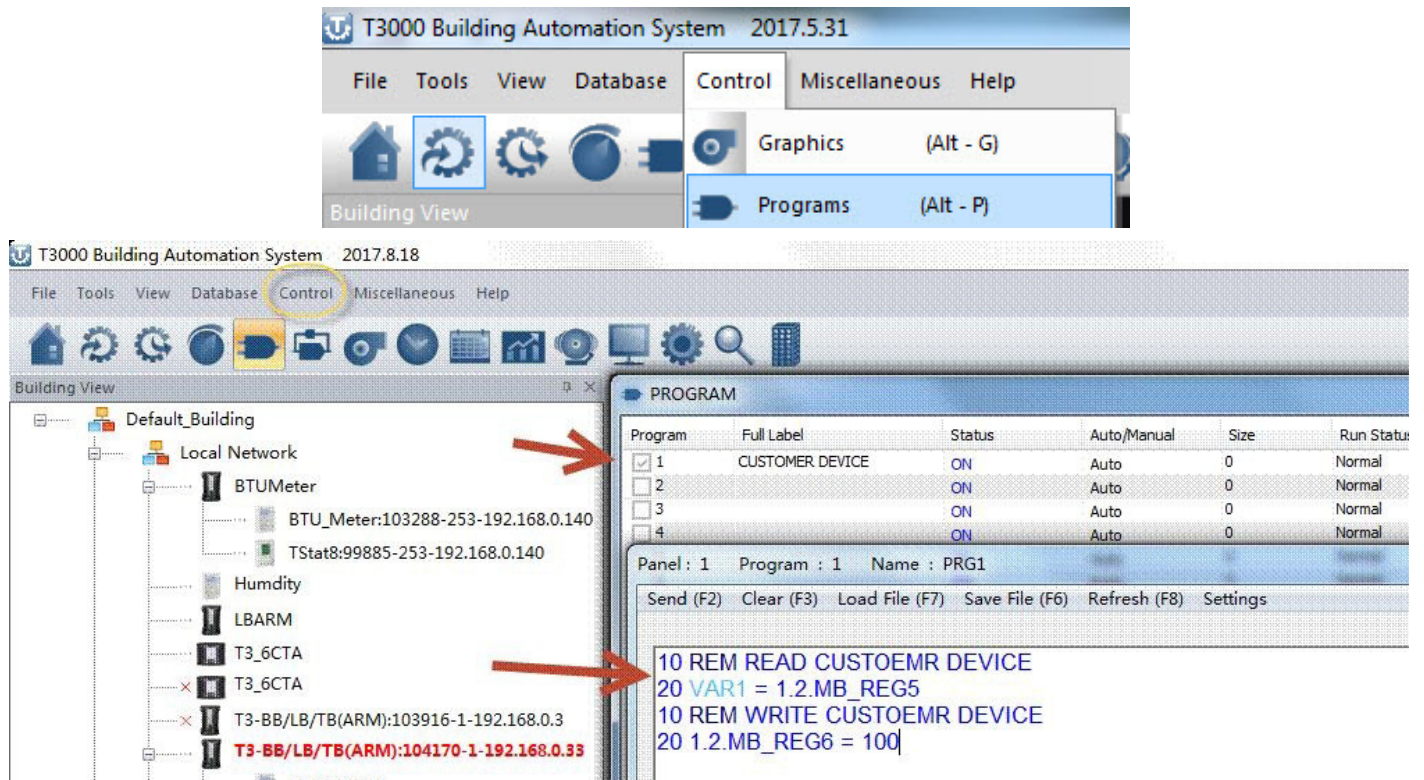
T3000 Building Automation System 2017.5.31

File Tools View Database Control Miscellaneous Help

Graphics (Alt - G)

Programs (Alt - P)

Building View

T3000 Building Automation System 2017.8.18

File Tools View Database Control Miscellaneous Help

Building View

Default_Building
Local Network
BTUMeter
BTU_Meter:103288-253-192.168.0.140
TStat8:99885-253-192.168.0.140
Humdity
LBARM
T3_6CTA
T3_6CTA
T3-BB/LB/TB(ARM):103916-1-192.168.0.3
T3-BB/LB/TB(ARM):104170-1-192.168.0.33

PROGRAM

| Program | Full Label | Status | Auto/Manual | Size | Run Status |
|---|---|---|---|---|---|
| 1 | CUSTOMER DEVICE | ON | Auto | 0 | Normal |
| 2 | | ON | Auto | 0 | Normal |
| 3 | | ON | Auto | 0 | Normal |
| 4 | | ON | Auto | 0 | Normal |

Panel : 1 Program : 1 Name : PRG1

Send (F2) Clear (F3) Load File (F7) Save File (F6) Refresh (F8) Settings

10 REM READ CUSTOEMR DEVICE
20 VAR1 = 1.2.MB_REG5
10 REM WRITE CUSTOEMR DEVICE
20 1.2.MB_REG6 = 100